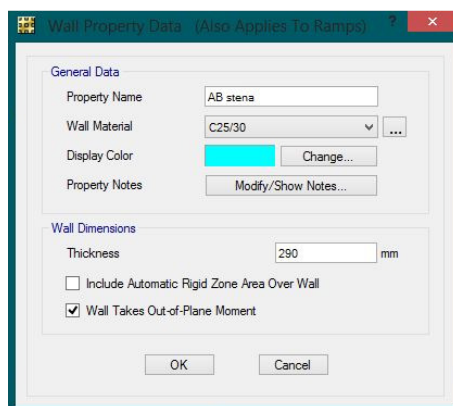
Wall Property Data (Also Applies To Ramps)
?
x

General Data
Property Name
AB stena
Wall Material
C25/30
...
Display Color
Change...
Property Notes
Modify/Show Notes...

Wall Dimensions
Thickness
290
mm
Include Automatic Rigid Zone Area Over Wall
Wall Takes Out-of-Plane Moment

OK
Cancel